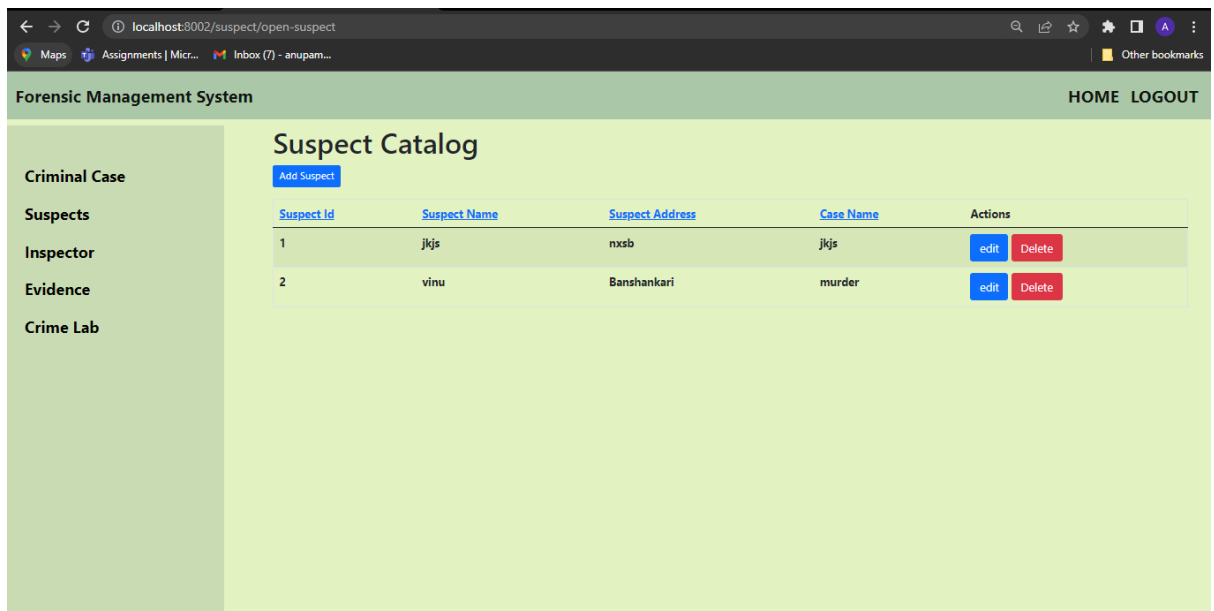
localhost:8002/suspect/open-suspect

Maps Assignments | Micr... Inbox (7) - anupam... Other bookmarks

Forensic Management System HOME LOGOUT

Criminal Case
Suspects
Inspector
Evidence
Crime Lab

Suspect Catalog

Add Suspect

| Suspect Id | Suspect Name | Suspect Address | Case Name | Actions |
|---|---|---|---|---|
| 1 | jkjs | nxsb | jkjs | edit Delete |
| 2 | vinu | Banshankari | murder | edit Delete |